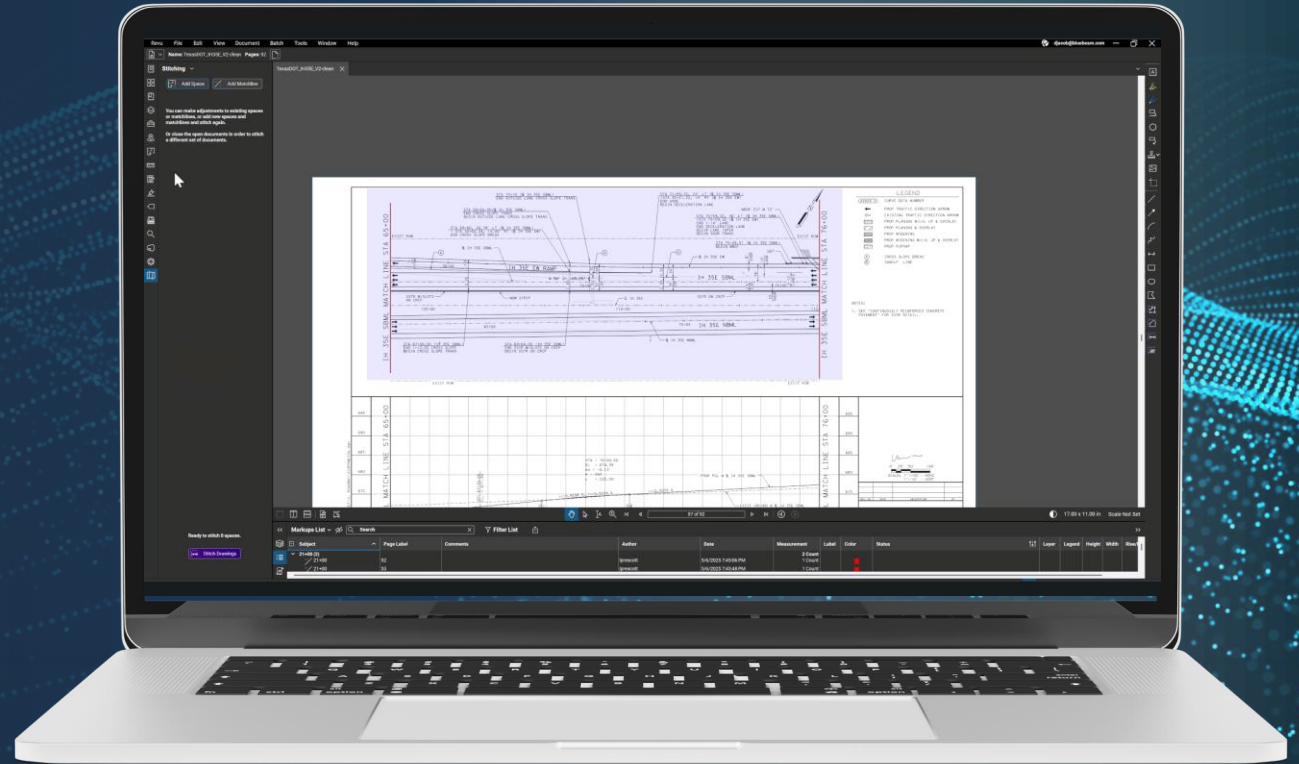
Revu File Edit View Document Batch Tools Window Help

Name: TexasDOT_IH35E_V2-clean Pages: 92

Stitching

Add Space Add Matchline

You can make adjustments to existing spaces or matchlines, or add new spaces and matchlines and stitch again.

Or close the open documents in order to stitch a different set of documents.

TexasDOT_IH35E_V2-clean

LEGEND

IH 35E SBML

MATCH LINE STA 65+00

MATCH LINE STA 76+00

NOTES:

Ready to stitch 8 spaces.

Stitch Drawings

Markups List Search Filter List

| Subject | Page Label | Comments | Author | Date | Measurement | Label | Color | Status | Layer | Legend | Height | Width | Rows |
|---|---|---|---|---|---|---|---|---|---|---|---|---|---|
| 21+00 (2) | | | | | 2 Count | | | | | | | | |
| 21+00 | 92 | | lprescott | 5/6/2023 7:40:06 PM | 1 Count | | | | | | | | |
| 21+00 | 93 | | lprescott | 5/6/2023 7:40:48 PM | 1 Count | | | | | | | | |

87 of 92

17.00 x 11.00 in Scale Not Set